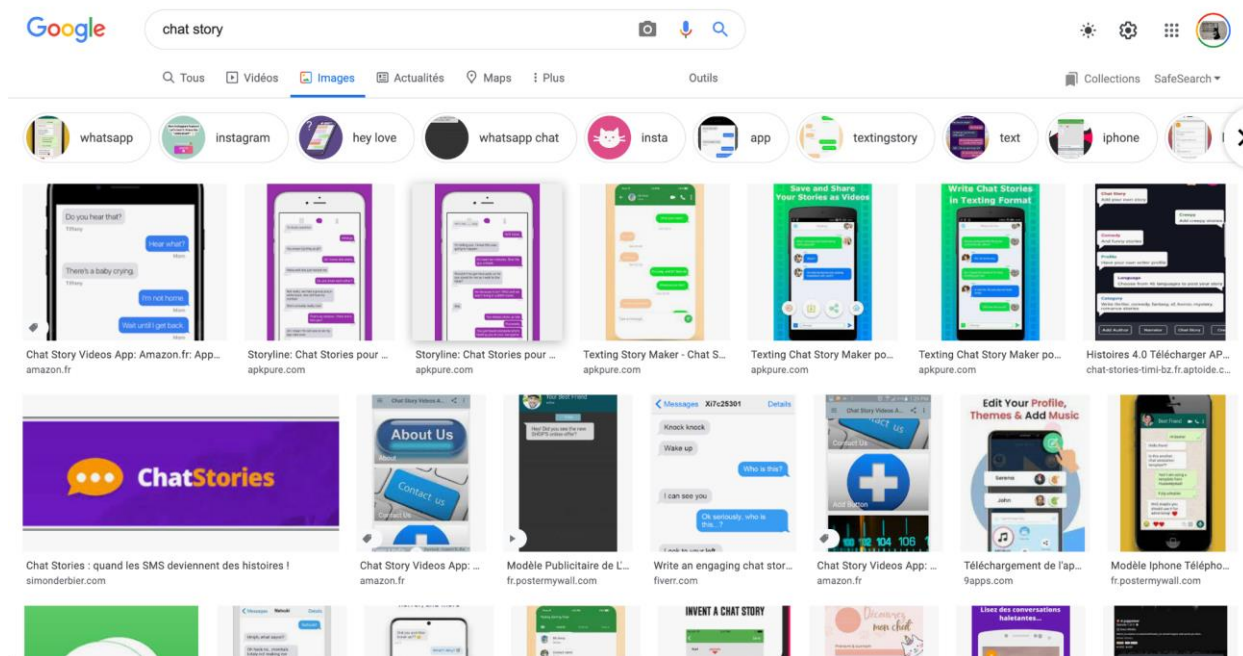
Google

chat story

Tous Vidéos Images Actualités Maps Plus Outils

Collections SafeSearch

whatsapp instagram hey love whatsapp chat insta app textingstory text iphone

Do you hear that?
Tiffany
Hear what?
There's a baby crying.
I'm not home.
Wait until I get back.

Chat Story Videos App: Amazon.fr: App...
amazon.fr

Storyline: Chat Stories pour ...
apkpure.com

Storyline: Chat Stories pour ...
apkpure.com

Texting Story Maker - Chat S...
apkpure.com

Save and Share Your Stories as Videos

Texting Chat Story Maker po...
apkpure.com

Write Chat Stories in Texting Format

Texting Chat Story Maker po...
apkpure.com

Histoires 4.0 Télécharger AP...
chat-stories-timi-bz.fr.aptoide.c...

ChatStories

Chat Stories : quand les SMS deviennent des histoires !
simonderbier.com

About Us
Contact us

Chat Story Videos App: ...
amazon.fr

Modèle Publicitaire de L'...
fr.postermywall.com

Messages Xi7c25301 Details
Knock knock
Wake up
Who is this?
I can see you
Ok seriously, who is this...?

Write an engaging chat stor...
fiverr.com

Chat Story Videos App: ...
amazon.fr

Edit Your Profile, Themes & Add Music

Téléchargement de l'ap...
9apps.com

Modèle Iphone Télépho...
fr.postermywall.com

INVENT A CHAT STORY

Lisez des conversations haletantes...